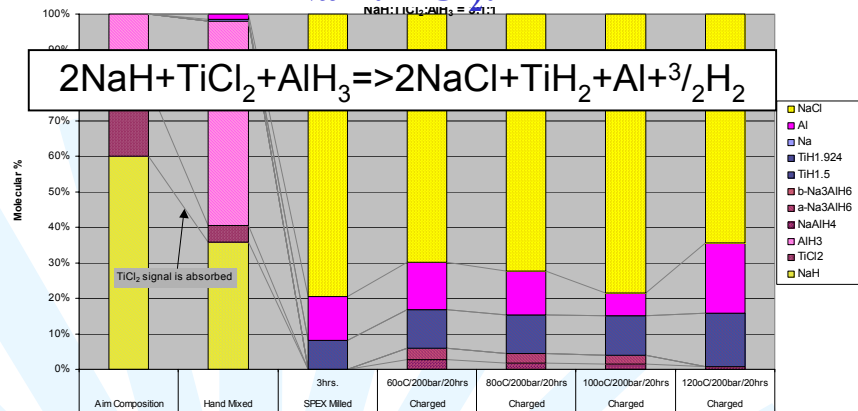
NaH:TiCl$_2$:AlH$_3$ = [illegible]

100%

90%

$2NaH+TiCl_2+AlH_3 => 2NaCl+TiH_2+Al+{}^3/_2H_2$

70%

60%

50%

40%

30%

20%

10%

0%

Molecular %

TiCl$_2$ signal is absorbed

| NaCl |
|---|
| Al |
| Na |
| TiH1.924 |
| TiH1.5 |
| b-Na3AlH6 |
| a-Na3AlH6 |
| NaAlH4 |
| AlH3 |
| TiCl2 |
| NaH |

| Aim Composition | Hand Mixed | 3hrs. SPEX Milled | 60oC/200bar/20hrs Charged | 80oC/200bar/20hrs Charged | 100oC/200bar/20hrs Charged | 120oC/200bar/20hrs Charged |
|---|---|---|---|---|---|---|